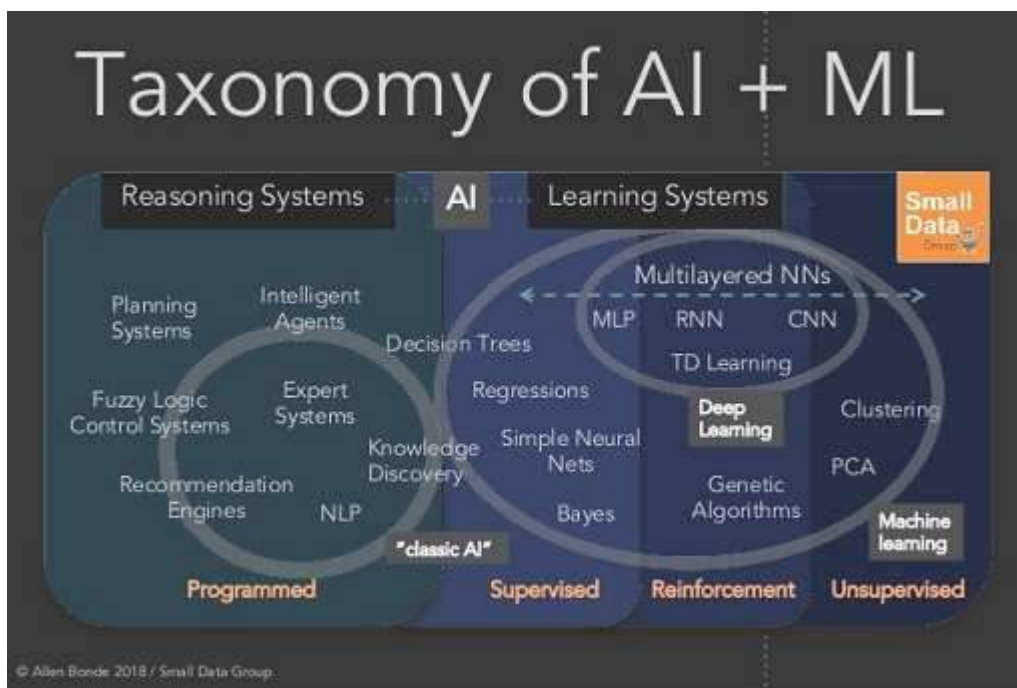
Taxonomy of AI + ML

Reasoning Systems

AI

Learning Systems

Small Data

Planning Systems

Intelligent Agents

Fuzzy Logic Control Systems

Expert Systems

Recommendation Engines

NLP

Knowledge Discovery

Decision Trees

Regressions

Simple Neural Nets

Bayes

Multilayered NNs

MLP

RNN

CNN

TD Learning

Deep Learning

Genetic Algorithms

Clustering

PCA

Machine learning

"classic AI"

Programmed

Supervised

Reinforcement

Unsupervised

© Allen Bonde 2018 / Small Data Group